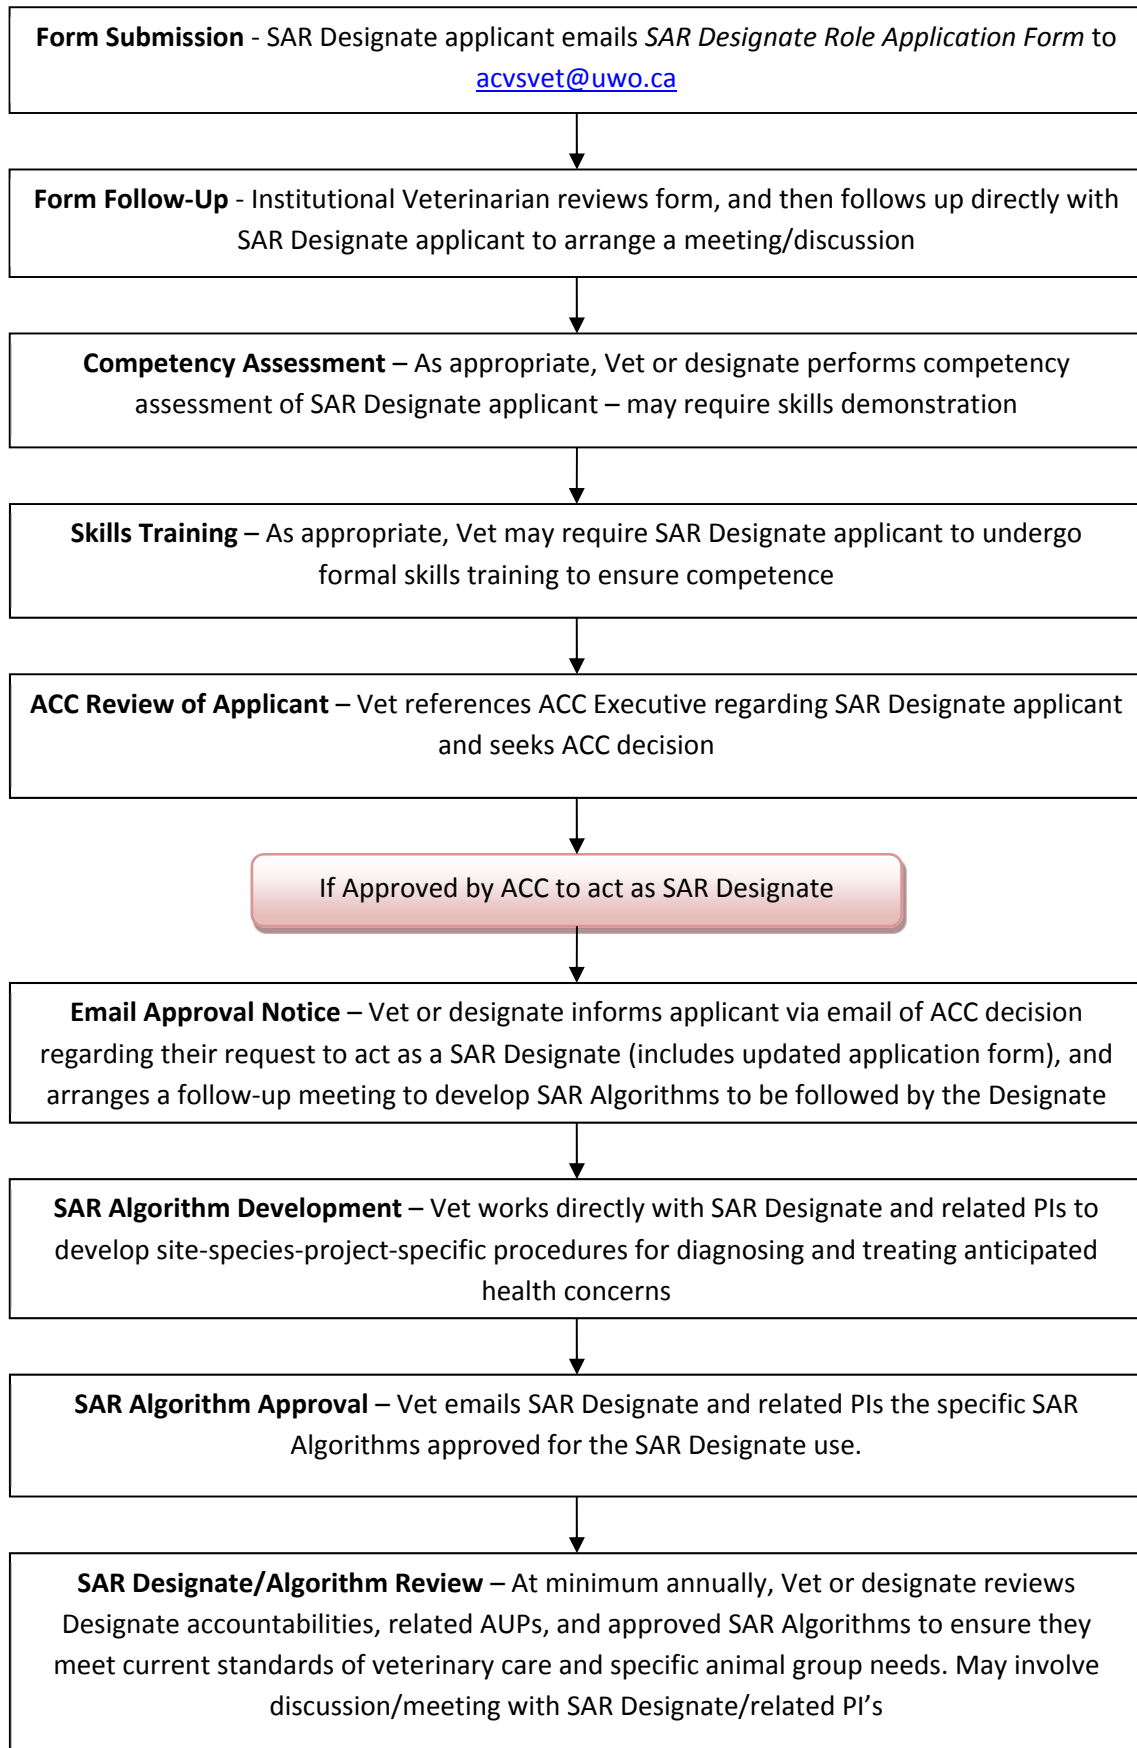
**Form Submission** - SAR Designate applicant emails *SAR Designate Role Application Form* to acvsvet@uwo.ca

**Form Follow-Up** - Institutional Veterinarian reviews form, and then follows up directly with SAR Designate applicant to arrange a meeting/discussion

**Competency Assessment** – As appropriate, Vet or designate performs competency assessment of SAR Designate applicant – may require skills demonstration

**Skills Training** – As appropriate, Vet may require SAR Designate applicant to undergo formal skills training to ensure competence

**ACC Review of Applicant** – Vet references ACC Executive regarding SAR Designate applicant and seeks ACC decision

If Approved by ACC to act as SAR Designate

**Email Approval Notice** – Vet or designate informs applicant via email of ACC decision regarding their request to act as a SAR Designate (includes updated application form), and arranges a follow-up meeting to develop SAR Algorithms to be followed by the Designate

**SAR Algorithm Development** – Vet works directly with SAR Designate and related PIs to develop site-species-project-specific procedures for diagnosing and treating anticipated health concerns

**SAR Algorithm Approval** – Vet emails SAR Designate and related PIs the specific SAR Algorithms approved for the SAR Designate use.

**SAR Designate/Algorithm Review** – At minimum annually, Vet or designate reviews Designate accountabilities, related AUPs, and approved SAR Algorithms to ensure they meet current standards of veterinary care and specific animal group needs. May involve discussion/meeting with SAR Designate/related PI’s